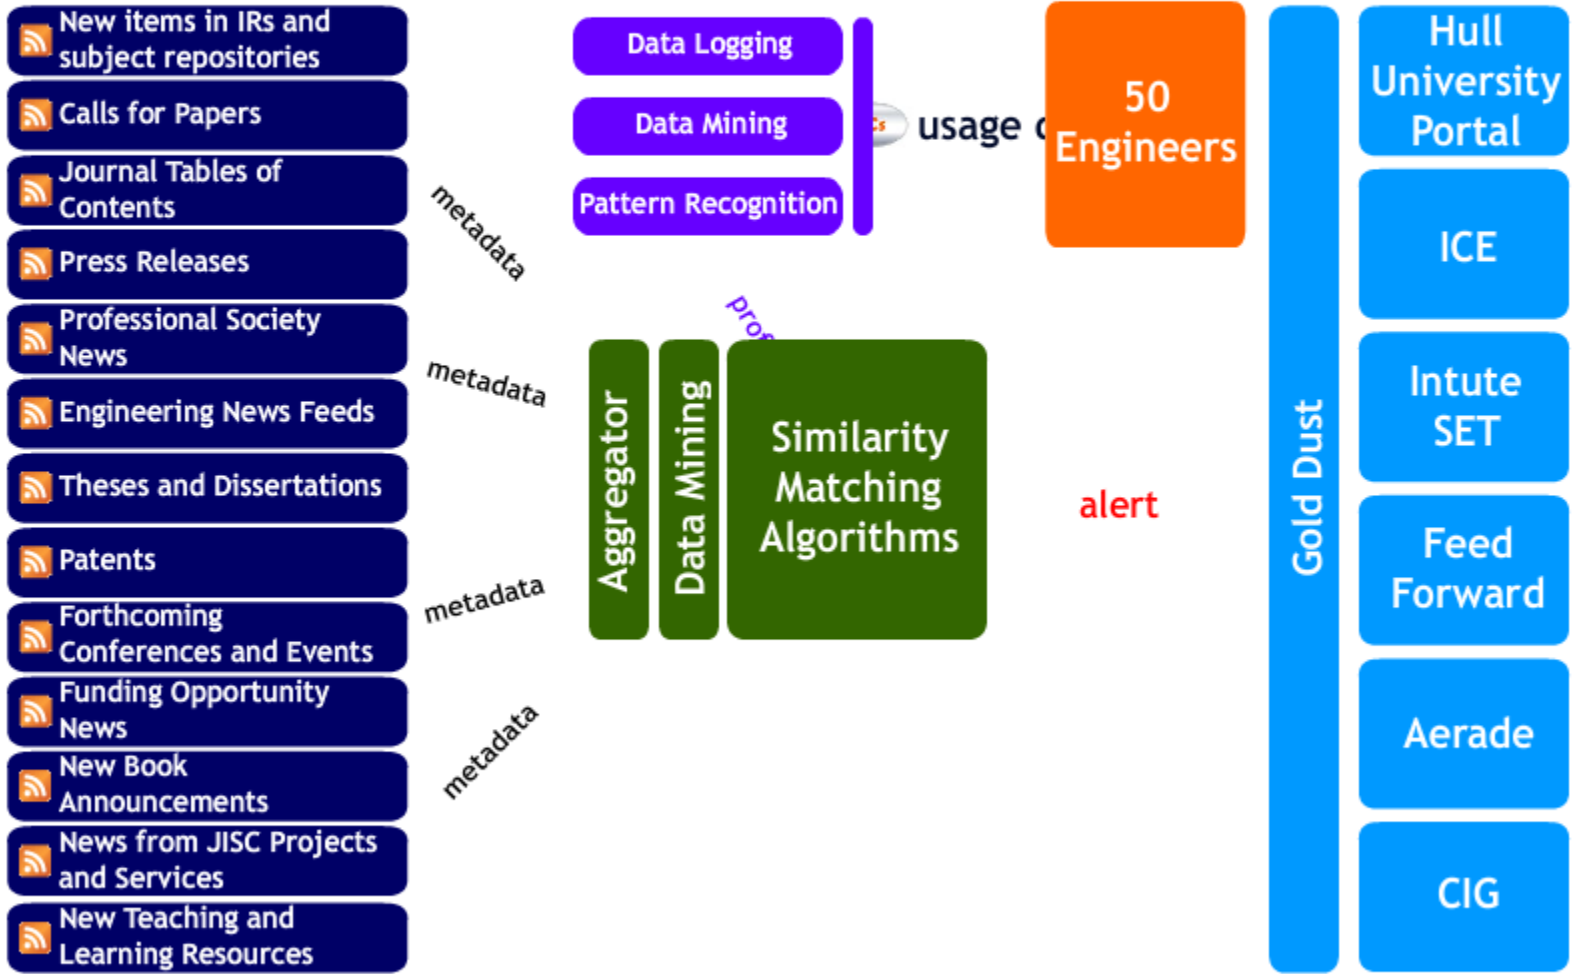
New items in IRs and subject repositories

Calls for Papers

Journal Tables of Contents

Press Releases

Professional Society News

Engineering News Feeds

Theses and Dissertations

Patents

Forthcoming Conferences and Events

Funding Opportunity News

New Book Announcements

News from JISC Projects and Services

New Teaching and Learning Resources

metadata

metadata

metadata

metadata

Data Logging

Data Mining

Pattern Recognition

usage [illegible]

50 Engineers

pro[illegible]

Aggregator

Data Mining

Similarity Matching Algorithms

alert

Gold Dust

Hull University Portal

ICE

Intute SET

Feed Forward

Aerade

CIG